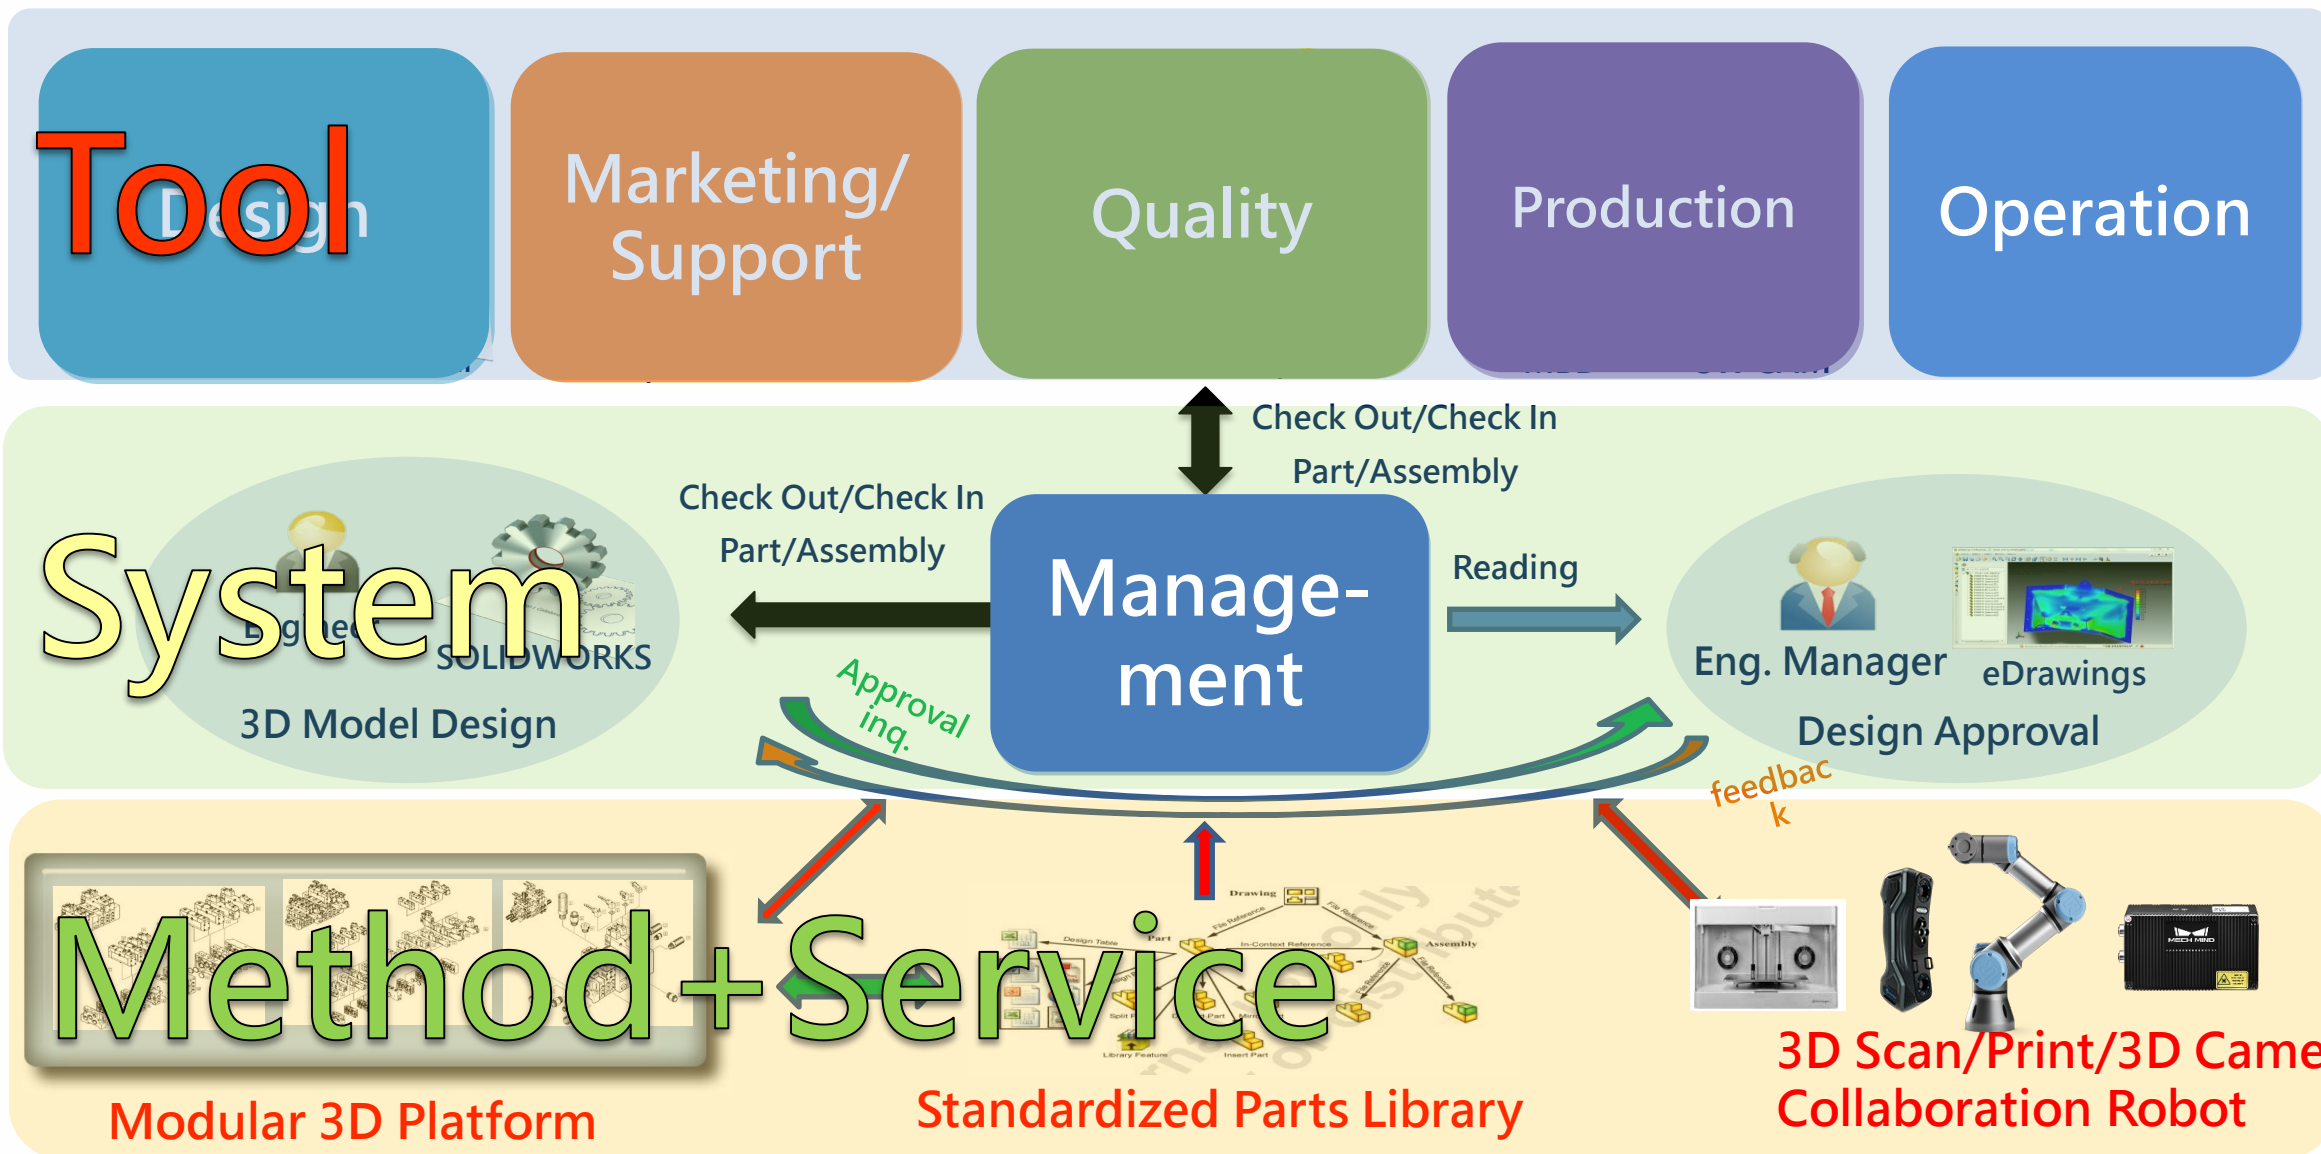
Tool
Design

Marketing/
Support

Quality

Production

Operation

Check Out/Check In
Part/Assembly

Check Out/Check In
Part/Assembly

System
Engineer
SOLIDWORKS
3D Model Design

Manage-
ment

Reading

Eng. Manager
eDrawings
Design Approval

Approval
inq.

feedbac
k

Method+Service

Drawing
Design Table
Part
In-Context Reference
Assembly
Split Part
Library Feature
Insert Part

Modular 3D Platform

Standardized Parts Library

3D Scan/Print/3D Came
Collaboration Robot